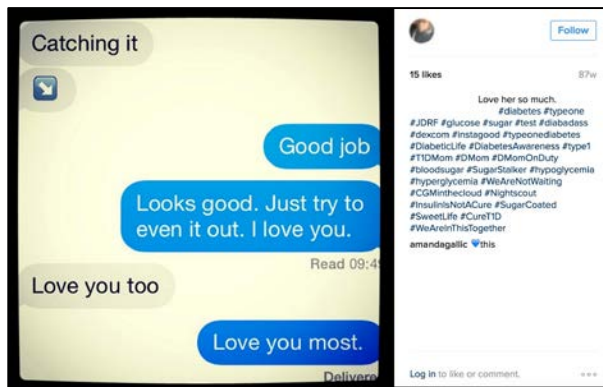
Catching it

Good job

Looks good. Just try to even it out. I love you.

Read 09:4

Love you too

Love you most.

Delivere

Follow

15 likes

87w

Love her so much. #diabetes #typeone #JDRF #glucose #sugar #test #diabadass #dexcom #instagood #typeonediabetes #DiabeticLife #DiabetesAwareness #type1 #T1DMom #DMom #DMomOnDuty #bloodsugar #SugarStalker #hypoglycemia #hyperglycemia #WeAreNotWaiting #CGMinthecloud #Nightscout #InsulinIsNotACure #SugarCoated #SweetLife #CureT1D #WeAreInThisTogether

amandagallic this

Log in to like or comment.

...